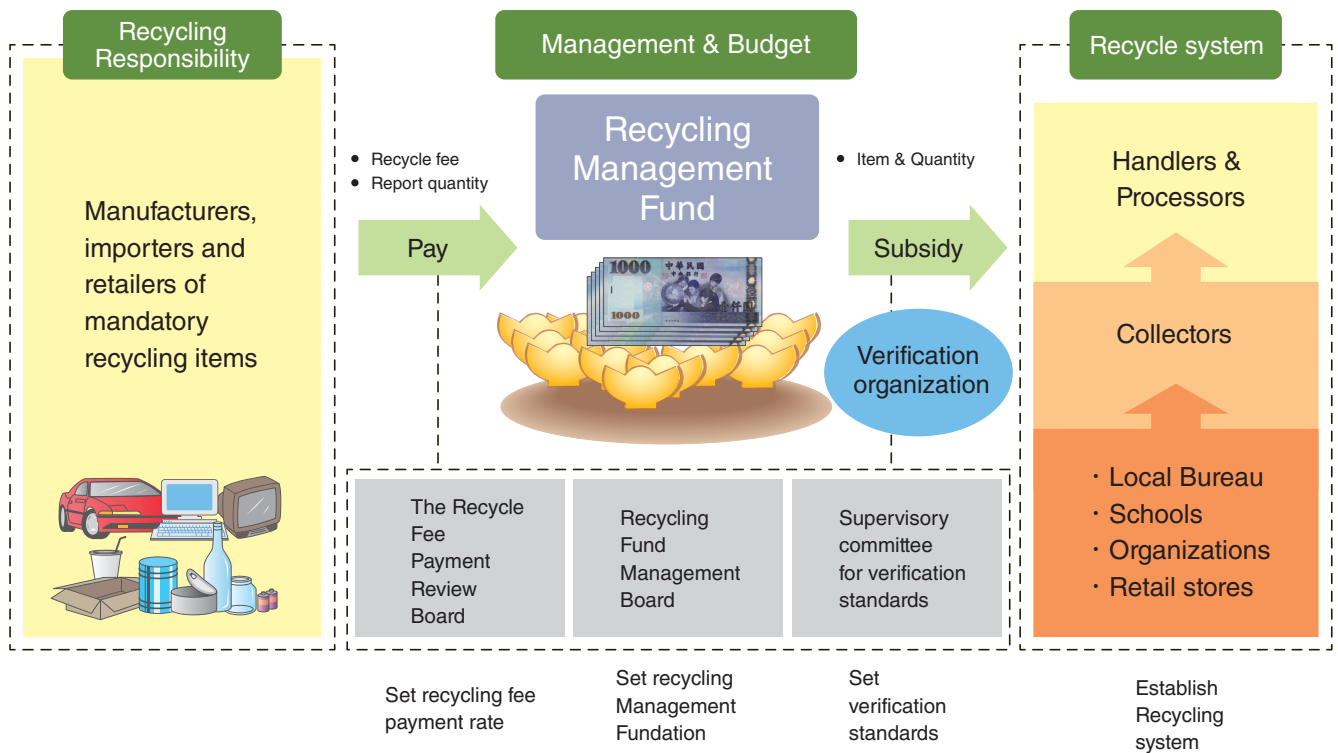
Recycling Responsibility

Manufacturers, importers and retailers of mandatory recycling items

Management & Budget

• Recycle fee
• Report quantity

Pay

Recycling Management Fund

1000

1000

• Item & Quantity

Subsidy

Verification organization

The Recycle Fee Payment Review Board

Recycling Fund Management Board

Supervisory committee for verification standards

Set recycling fee payment rate

Set recycling Management Fundation

Set verification standards

Recycle system

Handlers & Processors

Collectors

・Local Bureau
・Schools
・Organizations
・Retail stores

Establish Recycling system